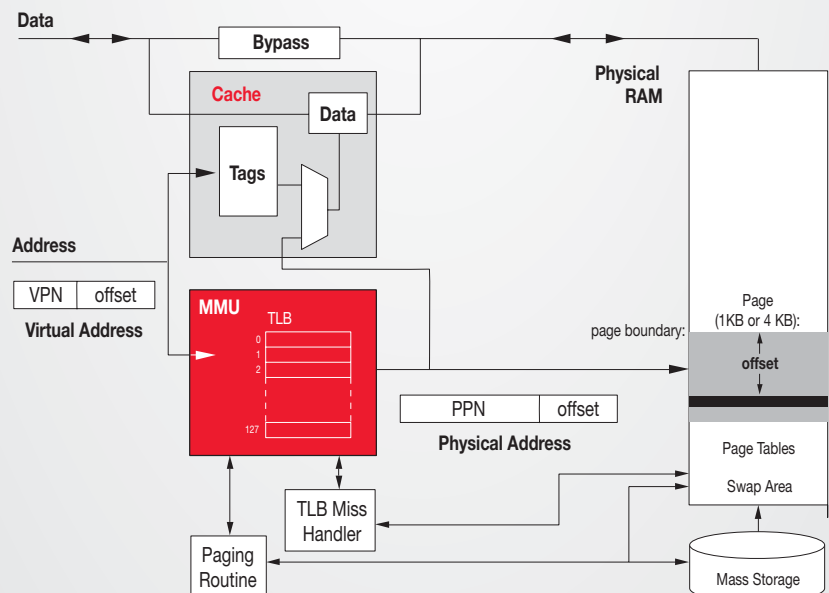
Data

Bypass

Physical RAM

Cache

Data

Tags

Address

VPN | offset

Virtual Address

MMU

TLB

0
1
2

127

Page (1KB or 4 KB):

page boundary:

offset

PPN | offset

Physical Address

Page Tables

Swap Area

TLB Miss Handler

Paging Routine

Mass Storage